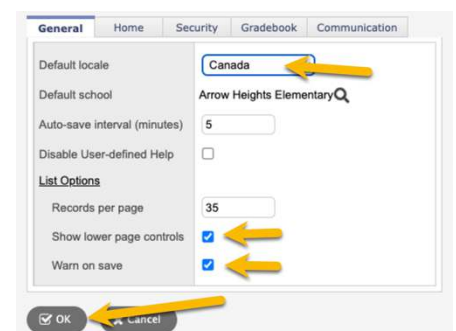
General | Home | Security | Gradebook | Communication

| | |
|---|---|
| Default locale | Canada |
| Default school | Arrow Heights Elementary |
| Auto-save interval (minutes) | 5 |
| Disable User-defined Help | ☐ |
| List Options | |
| Records per page | 35 |
| Show lower page controls | ☑ |
| Warn on save | ☑ |

OK
Cancel